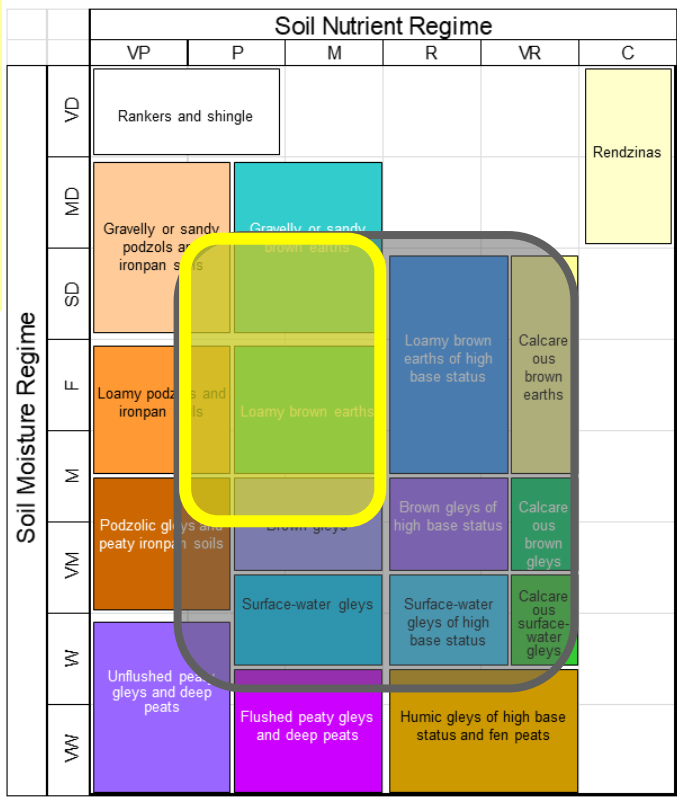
Soil Nutrient Regime

| | VP | P | M | R | VR | C |
|---|---|---|---|---|---|---|
| VD | Rankers and shingle | | | | | Rendzinas |
| MD | Gravelly or sandy podzols and ironpan soils | Gravelly or sandy brown earths | | | | |
| SD | | | | Loamy brown earths of high base status | Calcareous brown earths | |
| F | Loamy podzols and ironpan soils | Loamy brown earths | | | | |
| M | | | | | | |
| VM | Podzolic gleys and peaty ironpan soils | Brown gleys | | Brown gleys of high base status | Calcareous brown gleys | |
| W | Unflushed peaty gleys and deep peats | Surface-water gleys | | Surface-water gleys of high base status | Calcareous surface-water gleys | |
| VW | | Flushed peaty gleys and deep peats | | Humic gleys of high base status and fen peats | | |

Soil Moisture Regime